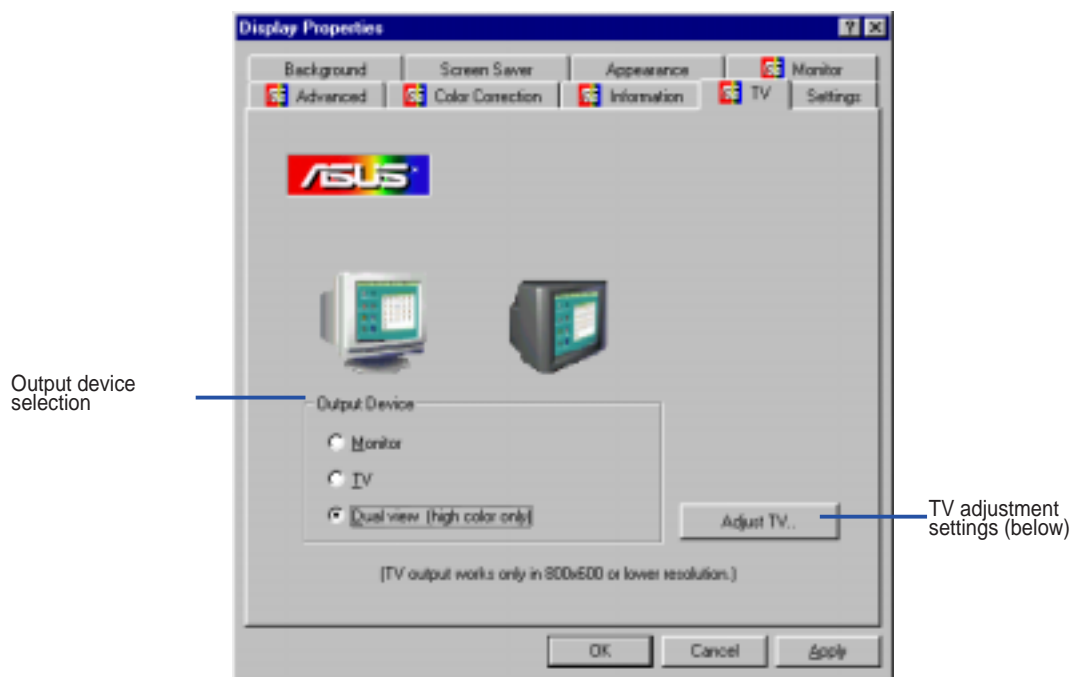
Display Properties

Background | Screen Saver | Appearance | Monitor
Advanced | Color Correction | Information | TV | Settings

ASUS

Output device selection

Output Device
Monitor
TV
Dual view (high color only)

Adjust TV...

TV adjustment settings (below)

(TV output works only in 800x600 or lower resolution.)

OK | Cancel | Apply